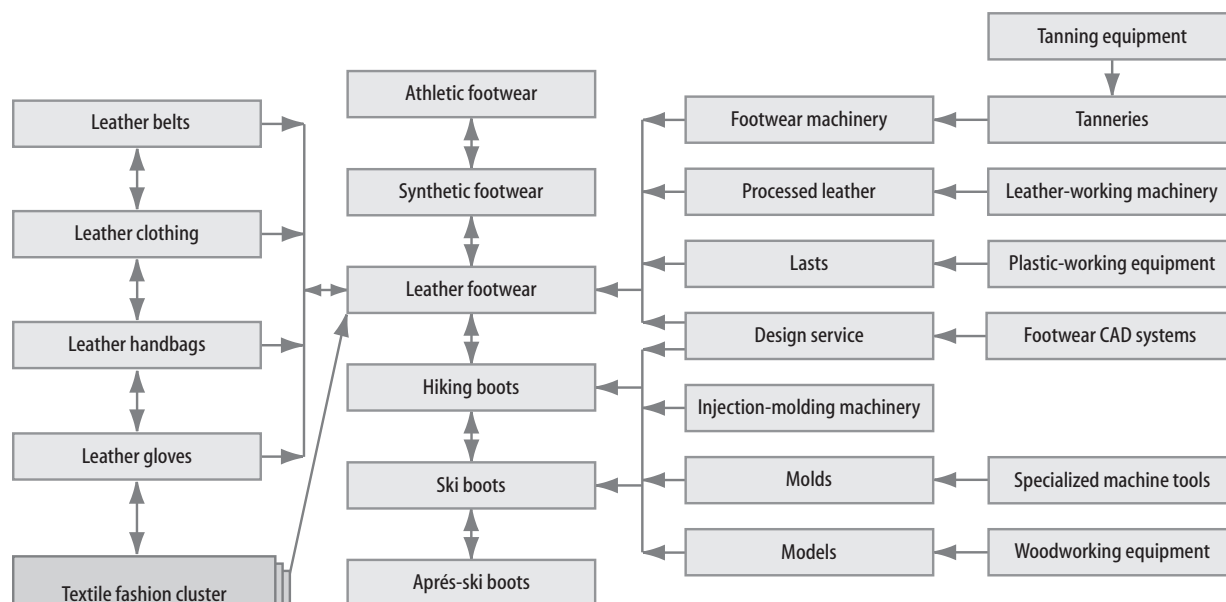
Tanning equipment

Leather belts

Athletic footwear

Footwear machinery

Tanneries

Synthetic footwear

Processed leather

Leather-working machinery

Leather clothing

Lasts

Plastic-working equipment

Leather footwear

Design service

Footwear CAD systems

Leather handbags

Hiking boots

Injection-molding machinery

Leather gloves

Ski boots

Molds

Specialized machine tools

Models

Woodworking equipment

Textile fashion cluster

Aprés-ski boots